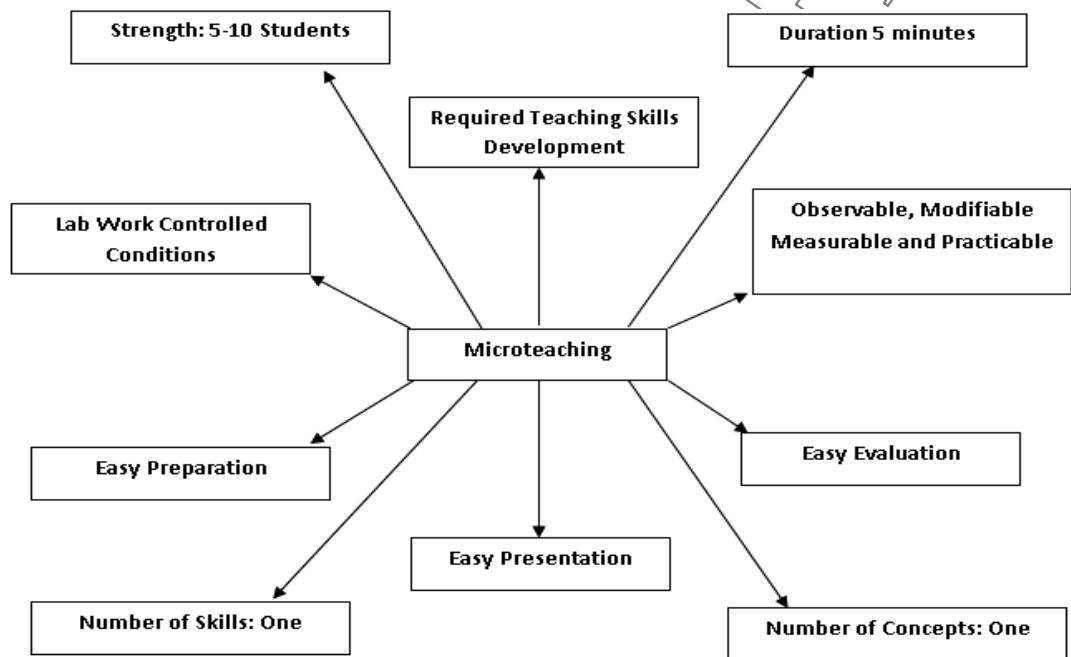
Strength: 5-10 Students

Duration 5 minutes

Required Teaching Skills Development

Lab Work Controlled Conditions

Observable, Modifiable Measurable and Practicable

Microteaching

Easy Preparation

Easy Evaluation

Easy Presentation

Number of Skills: One

Number of Concepts: One